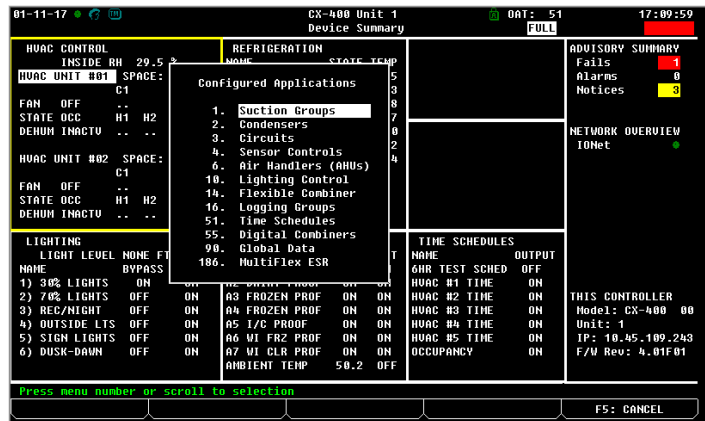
01-11-17

CX-400 Unit 1
Device Summary

OAT: 51
FULL

17:09:59

HVAC CONTROL
INSIDE RH 29.5 %
HVAC UNIT #01 SPACE:
C1
FAN OFF ..
STATE OCC H1 H2
DEHUM INACTV ..

HVAC UNIT #02 SPACE:
C1
FAN OFF ..
STATE OCC H1 H2
DEHUM INACTV ..

REFRIGERATION
NAME STATE TEMP

Configured Applications

1. Suction Groups
2. Condensers
3. Circuits
5. Sensor Controls
6. Air Handlers (AHUs)
10. Lighting Control
14. Flexible Combiner
16. Logging Groups
51. Time Schedules
55. Digital Combiners
90. Global Data
186. MultiFlex ESR

ADVISORY SUMMARY
Fails 1
Alarms 0
Notices 3

NETWORK OVERVIEW
IONet

LIGHTING
LIGHT LEVEL NONE FT
NAME BYPASS
1) 30% LIGHTS ON ON
2) 70% LIGHTS OFF ON
3) REC/NIGHT OFF ON
4) OUTSIDE LTS OFF ON
5) SIGN LIGHTS OFF ON
6) DUSK-DAWN OFF ON

A3 FROZEN PROF ON ON
A4 FROZEN PROF ON ON
A5 I/C PROOF ON ON
A6 WI FRZ PROF ON ON
A7 WI CLR PROF ON ON
AMBIENT TEMP 50.2 OFF

TIME SCHEDULES
NAME OUTPUT
6HR TEST SCHED OFF
HVAC #1 TIME ON
HVAC #2 TIME ON
HVAC #3 TIME ON
HVAC #4 TIME ON
HVAC #5 TIME ON
OCCUPANCY ON

THIS CONTROLLER
Model: CX-400 00
Unit: 1
IP: 10.45.109.243
F/W Rev: 4.01F01

Press menu number or scroll to selection

F5: CANCEL